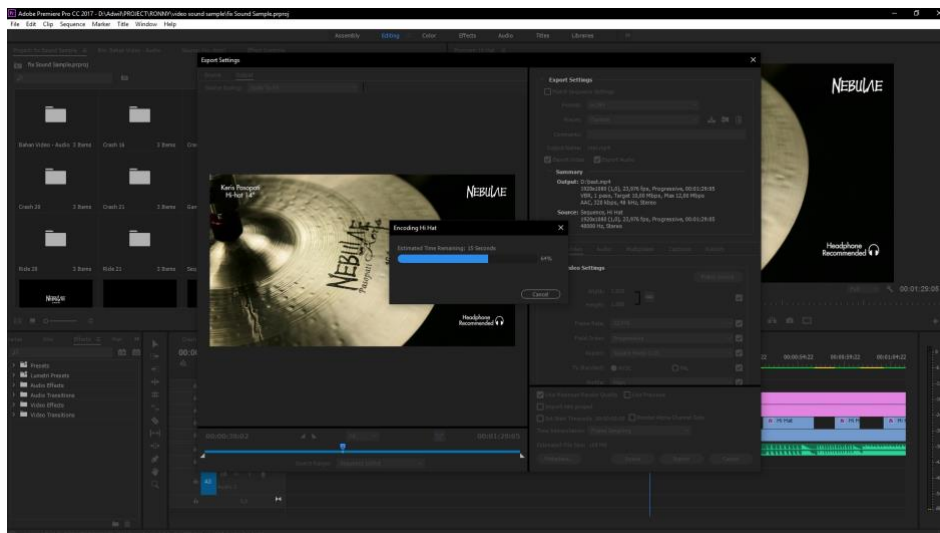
Adobe Premiere Pro CC 2017 - D:\Adwil\PROJECT\RONNY\video sound sample\fx Sound Sample.prproj

File Edit Clip Sequence Marker Title Window Help

Assembly Editing Color Effects Audio Titles Libraries

fx Sound Sample.prproj

Export Settings

Source Output

Bahan Video - Audio 3 Items Crash 16 3 Items

Crash 20 3 Items Crash 21 3 Items

Ride 20 3 Items Ride 21 3 Items

NEBULAE

Karis Pasopati
Hi-hat 14"

NEBULAE

Headphone Recommended

Encoding Hi Hat

Estimated Time Remaining: 15 Seconds

64%

Cancel

Export Settings

Summary

Output: D:\test.mp4
1920x1080 (1,0), 23,976 fps, Progressive, 00:01:29:05
VBR, 1 pass, Target 10,00 Mbps, Max 12,00 Mbps
AAC, 320 kbps, 48 kHz, Stereo

Source: Sequence, Hi Hat
1920x1080 (1,0), 23,976 fps, Progressive, 00:01:29:05
48000 Hz, Stereo

Video Settings

00:00:59:22 00:01:29:05

NEBULAE

Headphone Recommended

00:01:29:05

Presets
Lumetri Presets
Audio Effects
Audio Transitions
Video Effects
Video Transitions

00:00:54:22 00:00:59:22 00:01:04:22